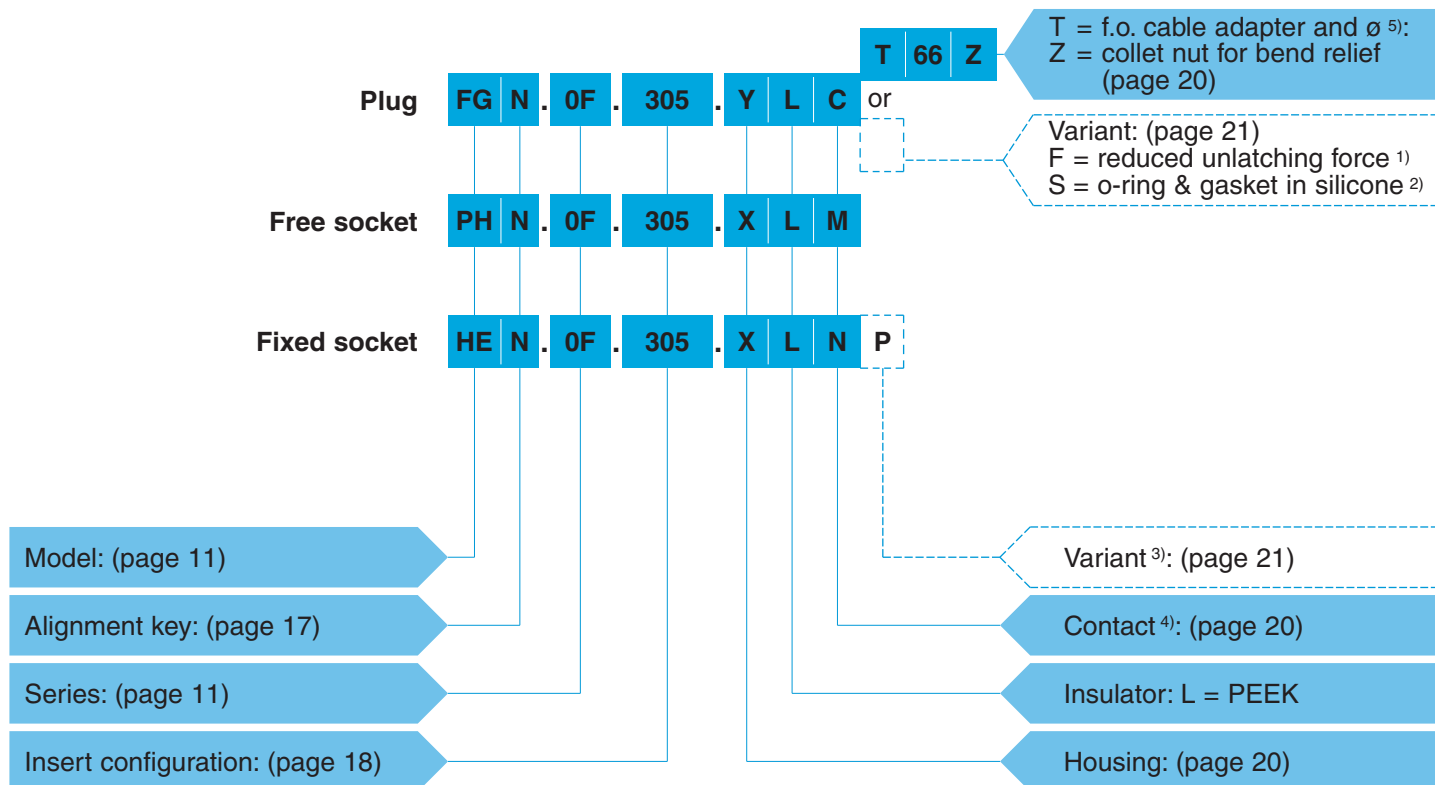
T 66 Z

T = f.o. cable adapter and ø $^{5)}$:
Z = collet nut for bend relief (page 20)

Plug FG N . 0F . 305 . Y L C or

Variant: (page 21)
F = reduced unlatching force $^{1)}$
S = o-ring & gasket in silicone $^{2)}$

Free socket PH N . 0F . 305 . X L M

Fixed socket HE N . 0F . 305 . X L N P

Model: (page 11)

Alignment key: (page 17)

Series: (page 11)

Insert configuration: (page 18)

Variant $^{3)}$: (page 21)

Contact $^{4)}$: (page 20)

Insulator: L = PEEK

Housing: (page 20)